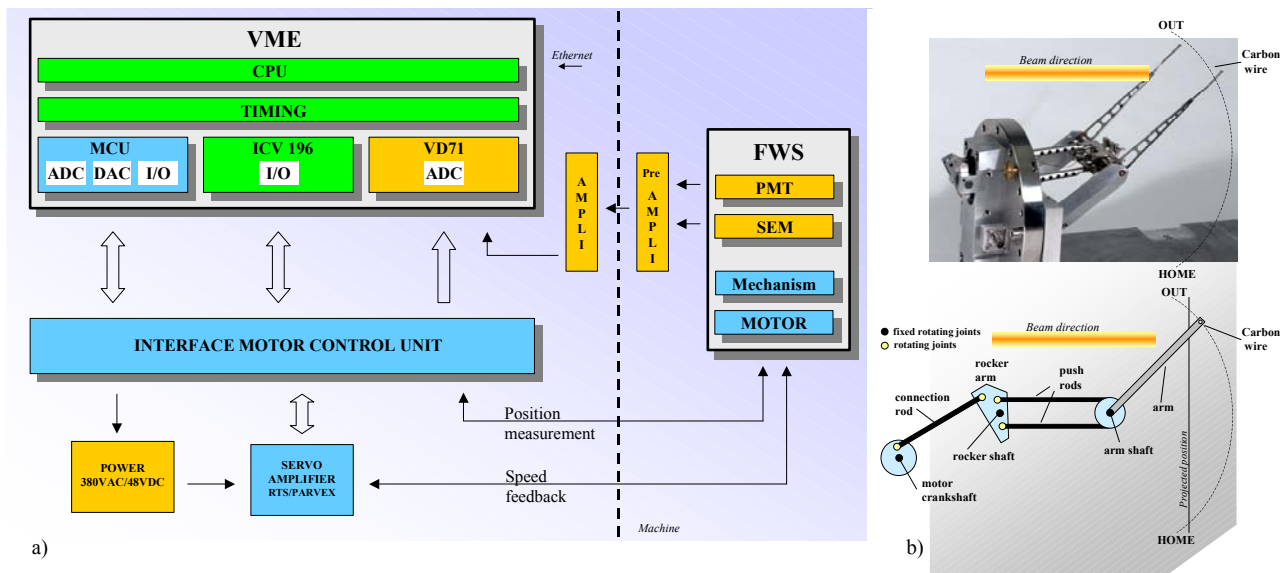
VME

CPU

TIMING

MCU

ADC DAC I/O

ICV 196

I/O

VD71

ADC

Ethernet

AMPLI

Pre AMPLI

FWS

PMT

SEM

Mechanism

MOTOR

INTERFACE MOTOR CONTROL UNIT

Position measurement

POWER 380VAC/48VDC

SERVO AMPLIFIER RTS/PARVEX

Speed feedback

Machine

a)

OUT

Beam direction

Carbon wire

HOME

OUT

Beam direction

Carbon wire

fixed rotating joints

rotating joints

rocker arm

push rods

connection rod

arm

rocker shaft

arm shaft

Projected position

motor crankshaft

HOME

b)